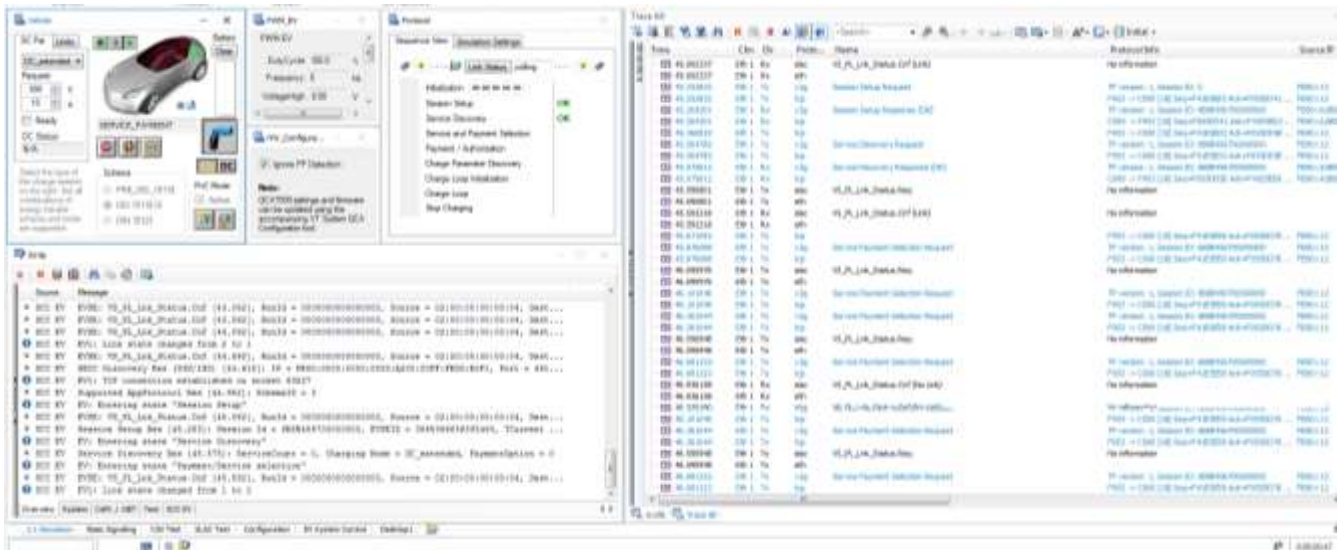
Vehicle

DC Pin Limits

DC_extended

Request

500

10

Ready

DC Status

N/A

SERVICE_PAYMENT

Battery

Clear

DC

Select the type of the charge interface on the right. Not all combinations of energy transfer schemes and modes are supported.

Scheme

PNS_DEC_15118

ISO 15118-20

DIN 70121

PnC Mode

Active

PWM_EV

PWM EV

DutyCycle: 100.0

Frequency: 0

VoltageHigh: 0.00

Hz

V

HPV_Configura...

Ignore PP Detection

Note:
OCA 7000 settings and firmware can be updated using the accompanying VT System SECA Configuration Tool.

Protocol

Sequence View Simulation Settings

Link Status

Initialization

Session Setup OK

Service Discovery OK

Service and Payment Selection

Payment / Authorization

Charge Parameter Discovery

Charge Loop Initialization

Charge Loop

Stop Charging

Write

Source Message

SCC EV PVMN: V2_PL_Link_Status.Ind [43.092], BusId = 000000000000000, Source = 02:00:00:00:00:04, Dest...

SCC EV PVMN: V2_PL_Link_Status.Ind [43.092], BusId = 000000000000000, Source = 02:00:00:00:00:04, Dest...

SCC EV PVMN: V2_PL_Link_Status.Ind [43.092], BusId = 000000000000000, Source = 02:00:00:00:00:04, Dest...

SCC EV EV: Link state changed from 2 to 1

SCC EV PVMN: V2_PL_Link_Status.Ind [43.092], BusId = 000000000000000, Source = 02:00:00:00:00:04, Dest...

SCC EV SECC Discovery Res [SDP/IEC] [44.412]: IP = FE80:0000:0000:0000:... Port = 490...

SCC EV EV: TCP connection established on socket 63017

SCC EV Supported AppProtocol Res [44.562]: SchemaID = 1

SCC EV EV: Entering state "Session Setup"

SCC EV PVMN: V2_PL_Link_Status.Ind [44.592], BusId = 000000000000000, Source = 02:00:00:00:00:04, Dest...

SCC EV Session Setup Res [45.203]: Session Id = ..., EVSEID = ..., Timestamp ...

SCC EV EV: Entering state "Service Discovery"

SCC EV Service Discovery Res [45.573]: ServiceScope = 0, Charging Mode = DC_extended, PaymentOption = 0

SCC EV EV: Entering state "Payment/Service selection"

SCC EV PVMN: V2_PL_Link_Status.Ind [45.502], BusId = 000000000000000, Source = 02:00:00:00:00:04, Dest...

SCC EV EV: Link state changed from 1 to 1

Overview System CAPL 1 (MP) Test SCC EV

Trace: All

Time Chn Dir Protocol Name Protocol Info Source IP

V2_PL_Link_Status.Cnf (Link) No information

Session Setup Request

Session Setup Response (OK)

Service Discovery Request

Service Discovery Response (OK)

V2_PL_Link_Status.Req No information

V2_PL_Link_Status.Cnf (Link) No information

Service Payment Selection Request

V2_PL_Link_Status.Req No information

Service Payment Selection Request

Service Payment Selection Request

V2_PL_Link_Status.Req No information

Service Payment Selection Request

V2_PL_Link_Status.Cnf (No Link) No information

V2_PL_Link_Status.Req No information

Service Payment Selection Request

Service Payment Selection Request

V2_PL_Link_Status.Req No information

Service Payment Selection Request

Scope Trace All

1.1 Simulation Basic Signaling 120 Test XLAB Test Configuration EV System Control Desktop1